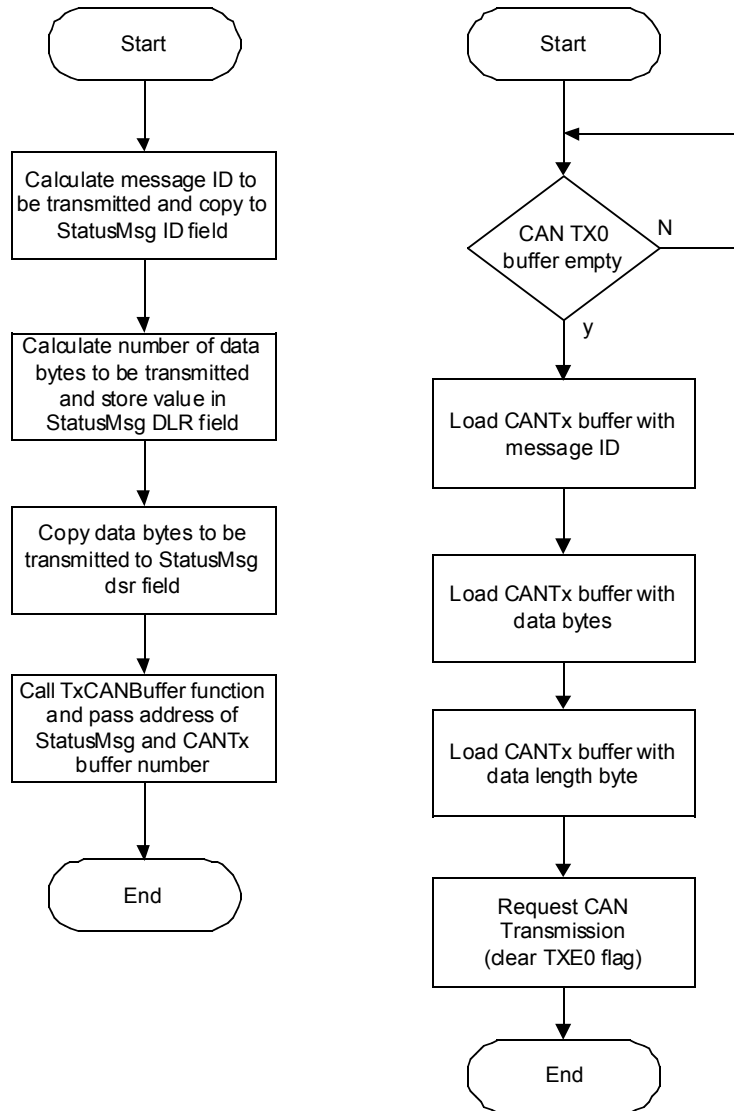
Start

Calculate message ID to be transmitted and copy to StatusMsg ID field

Calculate number of data bytes to be transmitted and store value in StatusMsg DLR field

Copy data bytes to be transmitted to StatusMsg dsr field

Call TxCANBuffer function and pass address of StatusMsg and CANTx buffer number

End

Start

CAN TX0 buffer empty

N

y

Load CANTx buffer with message ID

Load CANTx buffer with data bytes

Load CANTx buffer with data length byte

Request CAN Transmission (dear TXE0 flag)

End